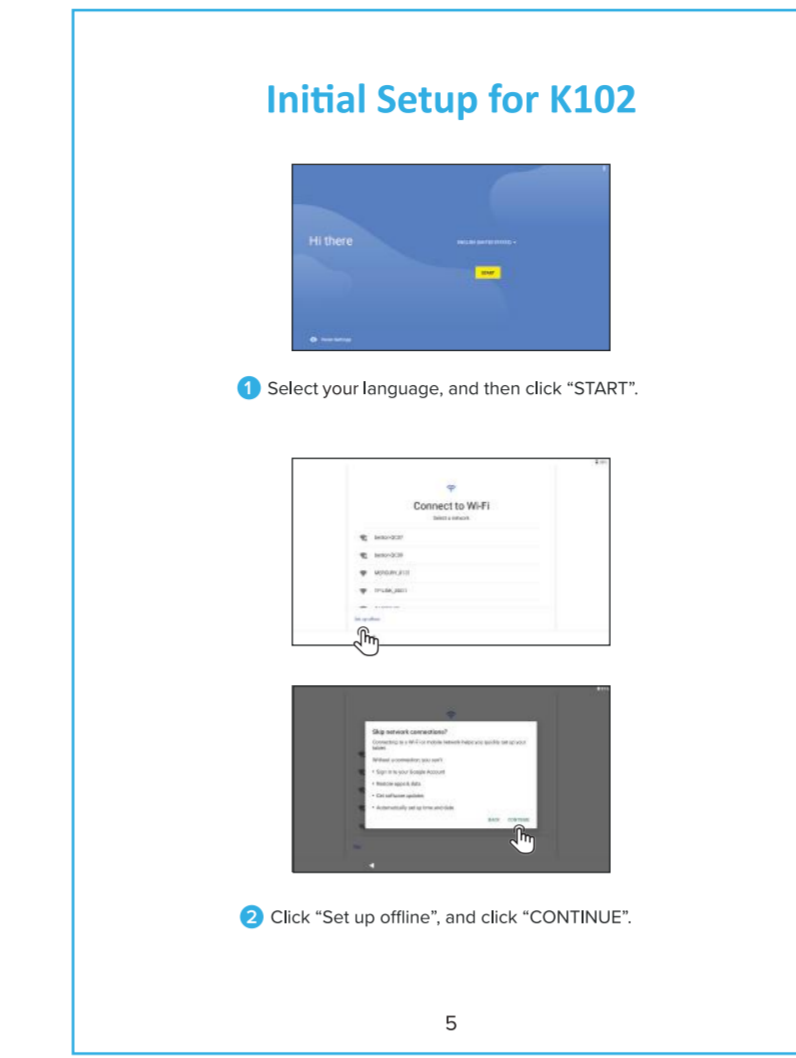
Initial Setup for K102

Hi there

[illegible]

START

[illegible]

1 Select your language, and then click “START”.

Connect to Wi-Fi

Select a network

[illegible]

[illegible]

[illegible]

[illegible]

Set up offline

Skip network connections?

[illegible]

Without a connection you can't:

• Sign in to your Google Account

• Restore apps & data

• Get software updates

• Automatically set up time and date

BACK CONTINUE

2 Click “Set up offline”, and click “CONTINUE”.

5